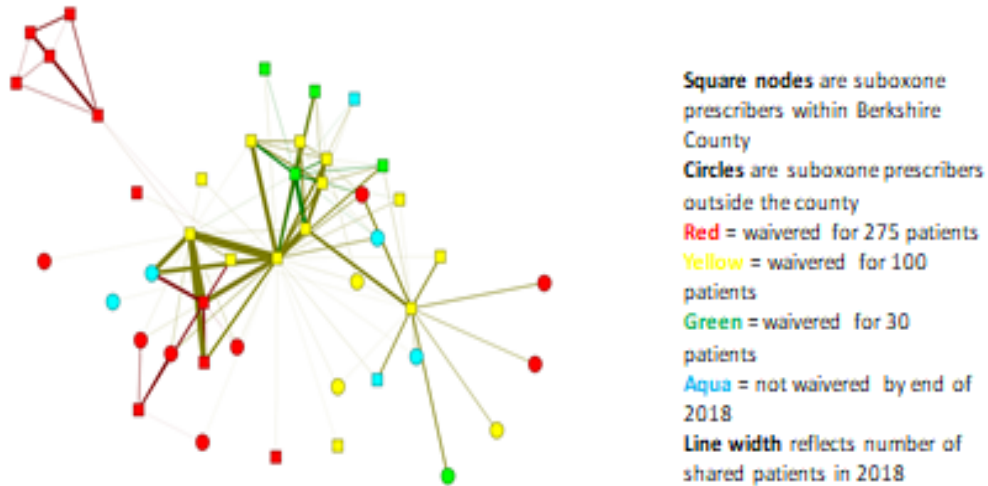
**Square nodes** are suboxone prescribers within Berkshire County

**Circles** are suboxone prescribers outside the county

**Red** = waivered for 275 patients

**Yellow** = waivered for 100 patients

**Green** = waivered for 30 patients

**Aqua** = not waivered by end of 2018

**Line width** reflects number of shared patients in 2018